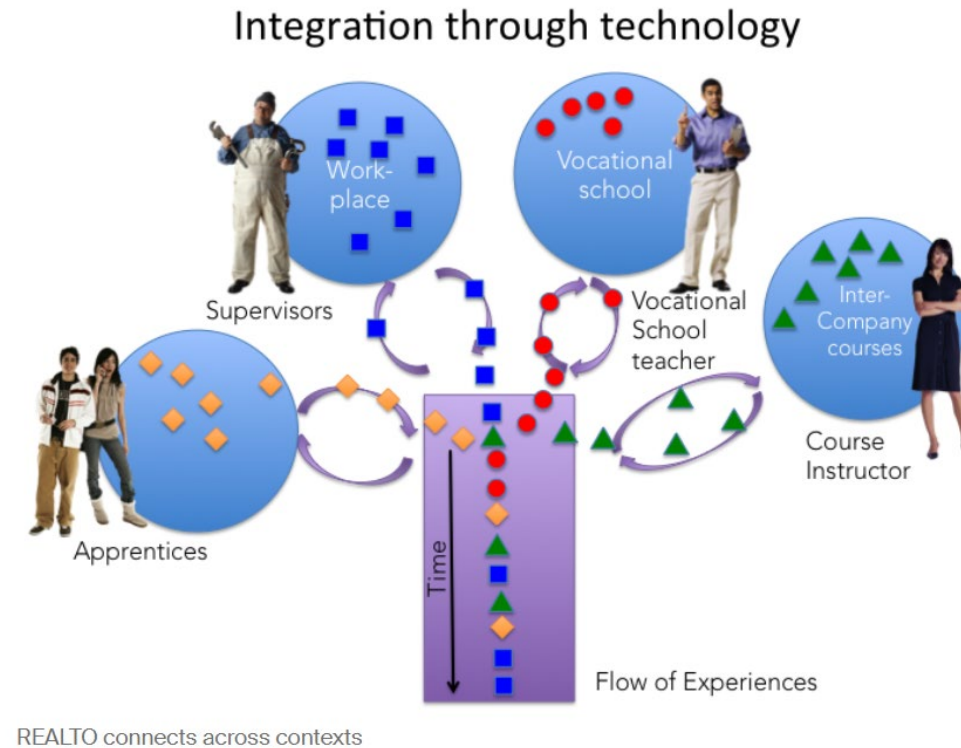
Integration through technology

Workplace

Vocational school

Supervisors

Vocational School teacher

Inter-Company courses

Apprentices

Course Instructor

Time

Flow of Experiences

REALTO connects across contexts